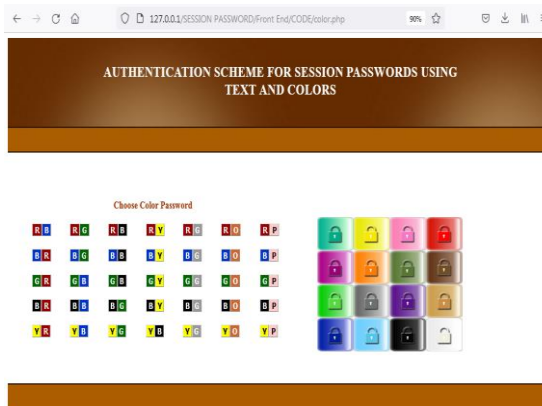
127.0.0.1/SESSION PASSWORD/Front End/CODE/color.php

90%

AUTHENTICATION SCHEME FOR SESSION PASSWORDS USING TEXT AND COLORS

Choose Color Password

| | | | | | | |
|---|---|---|---|---|---|---|
| R B | R G | R B | R Y | R G | R O | R P |
| B R | B G | B B | B Y | B G | B O | B P |
| G R | G B | G B | G Y | G G | G O | G P |
| B R | B B | B G | B Y | B G | B O | B P |
| Y R | Y B | Y G | Y B | Y G | Y O | Y P |